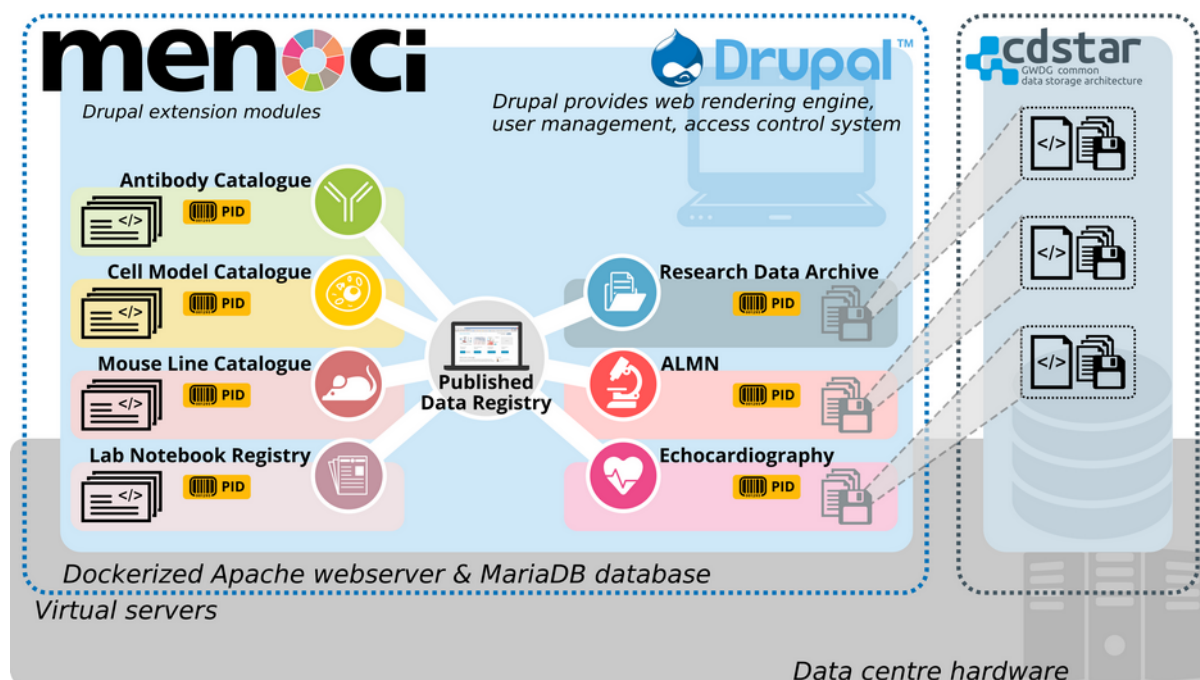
menoci
Drupal extension modules

Drupal™
Drupal provides web rendering engine, user management, access control system

cdstar
GWDG common data storage architecture

Antibody Catalogue
</>
PID

Cell Model Catalogue
</>
PID

Mouse Line Catalogue
</>
PID

Lab Notebook Registry
</>
PID

Published Data Registry

Research Data Archive
PID

ALMN
PID

Echocardiography
PID

</>
</>
</>

Dockerized Apache webserver & MariaDB database

Virtual servers

Data centre hardware